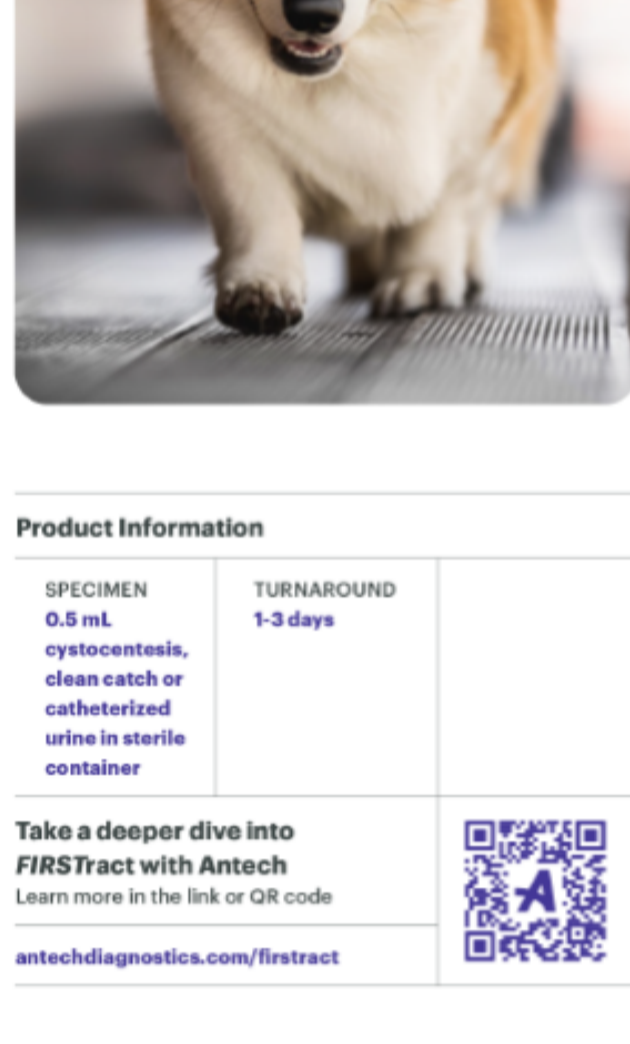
Product Information

| SPECIMEN 0.5 mL cystocentesis, clean catch or catheterized urine in sterile container | TURNAROUND 1-3 days | |
|---|---|---|

Take a deeper dive into *FIRST*ract with Antech
Learn more in the link or QR code

antechdiagnostics.com/firstract

A